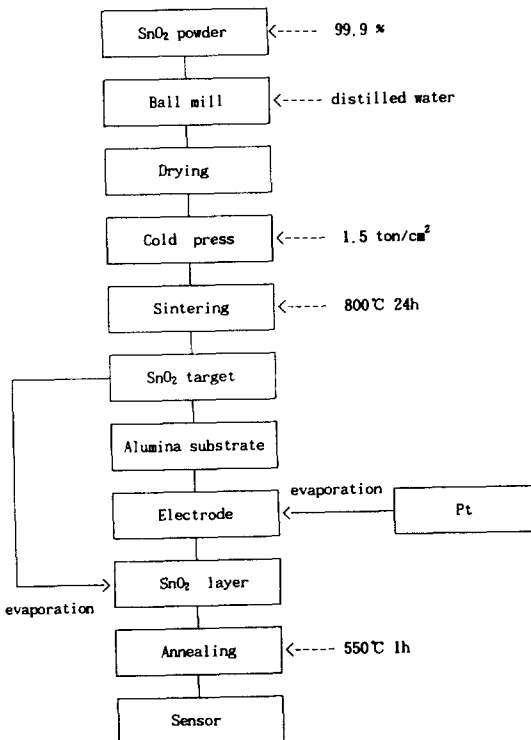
$SnO_2$ powder
99.9 %

Ball mill
distilled water

Drying

Cold press
1.5 ton/cm$^2$

Sintering
800℃ 24h

$SnO_2$ target

Alumina substrate

evaporation

Electrode

Pt

$SnO_2$ layer

evaporation

Annealing
550℃ 1h

Sensor